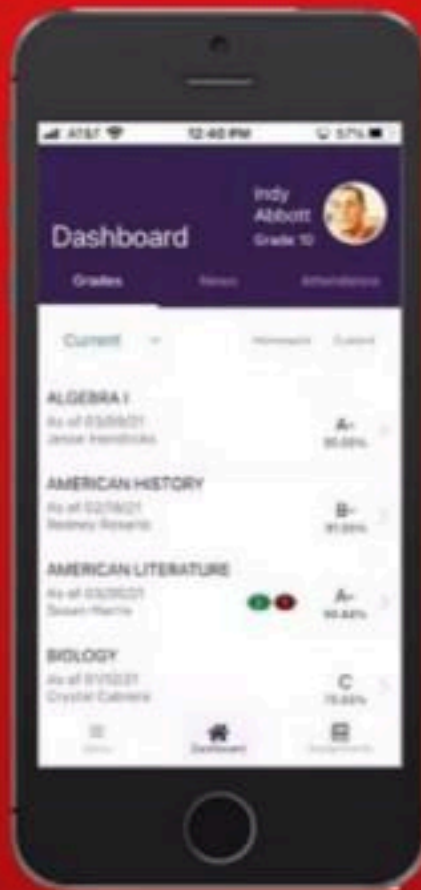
AT&T 12:40 PM 57%

Dashboard

Indy Abbott Grade 10

Grades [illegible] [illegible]

Current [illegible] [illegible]

ALGEBRA I
As of 03/09/21
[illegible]
A-
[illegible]

AMERICAN HISTORY
As of 02/18/21
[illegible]
B-
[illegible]

AMERICAN LITERATURE
As of 03/26/21
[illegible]
A-
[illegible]

BIOLOGY
As of 01/12/21
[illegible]
C
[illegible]

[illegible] Dashboard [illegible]